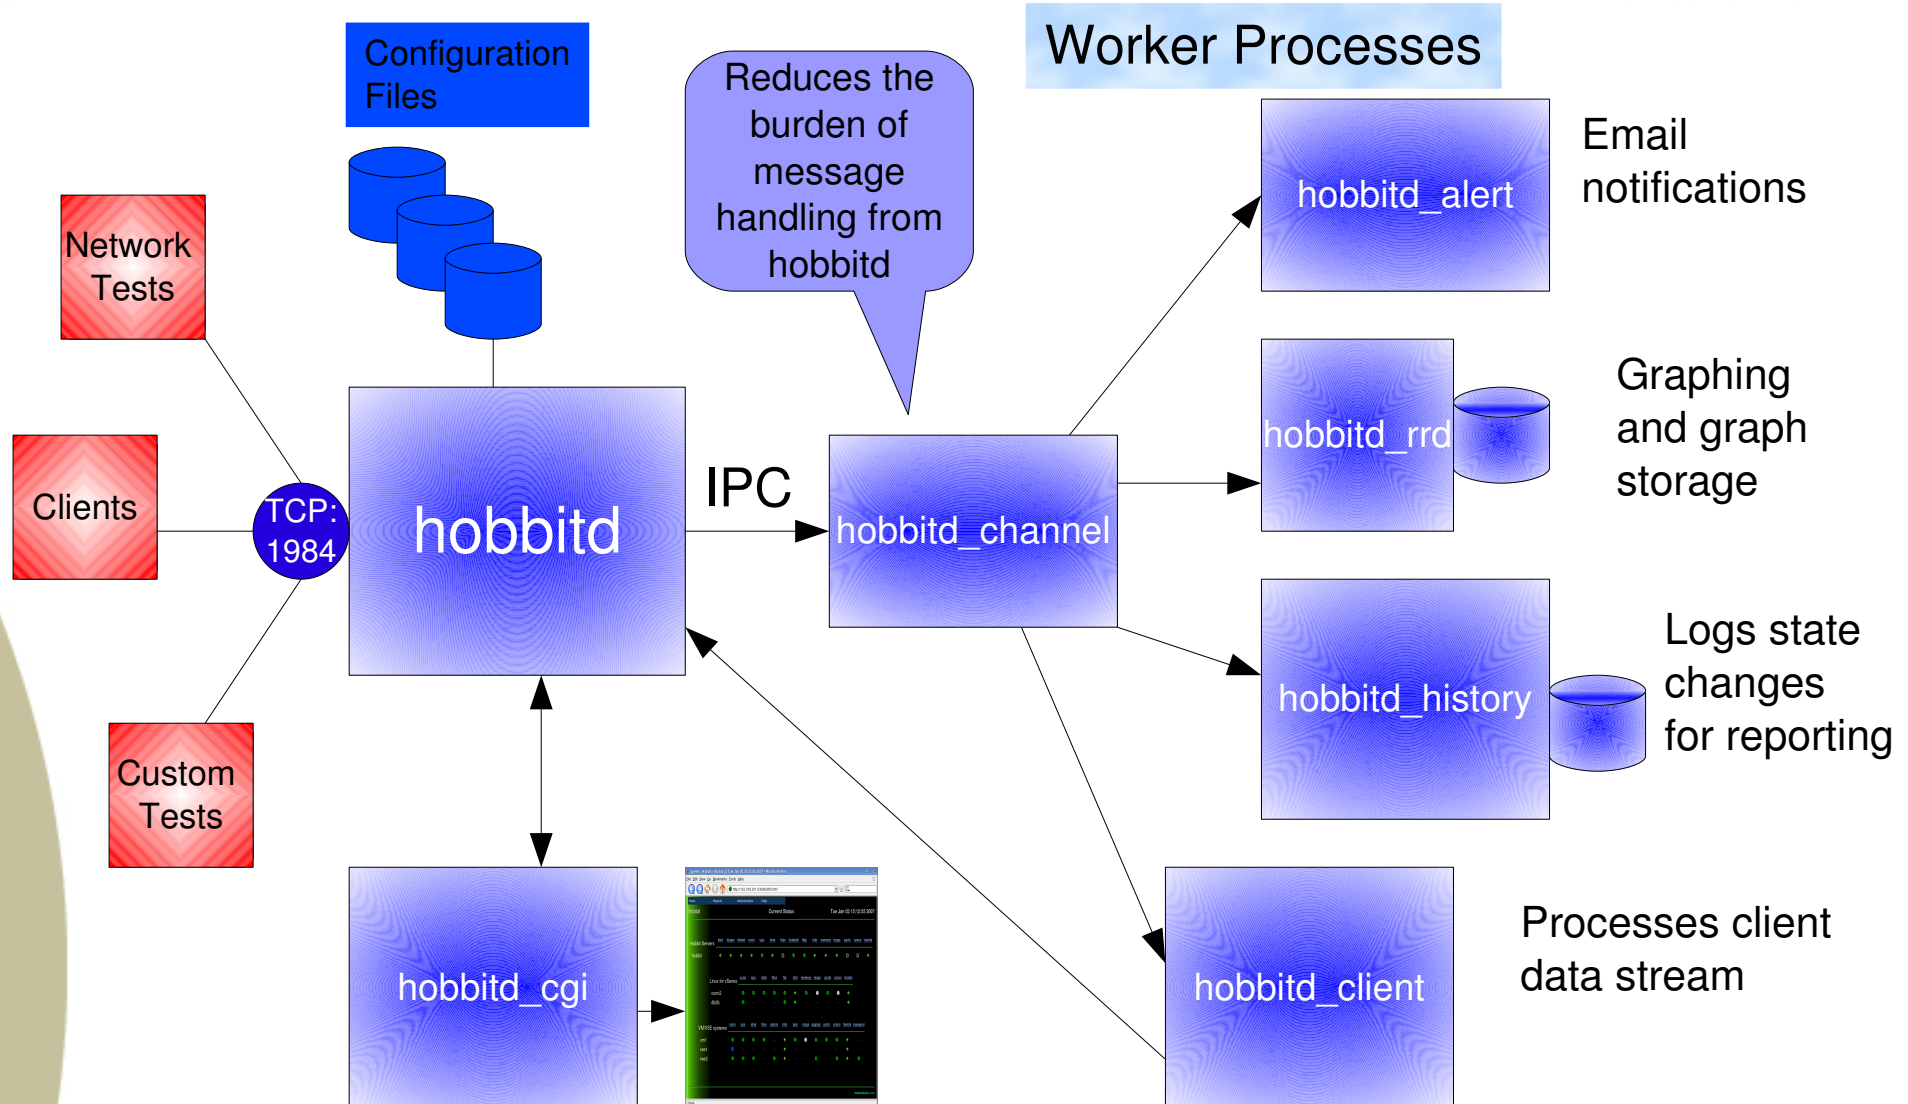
Configuration Files

Reduces the burden of message handling from hobbitd

Worker Processes

Network Tests

Clients

Custom Tests

TCP: 1984

hobbitd

IPC

hobbitd_channel

hobbitd_alert

Email notifications

hobbitd_rrd

Graphing and graph storage

hobbitd_history

Logs state changes for reporting

hobbitd_cgi

hobbitd_client

Processes client data stream